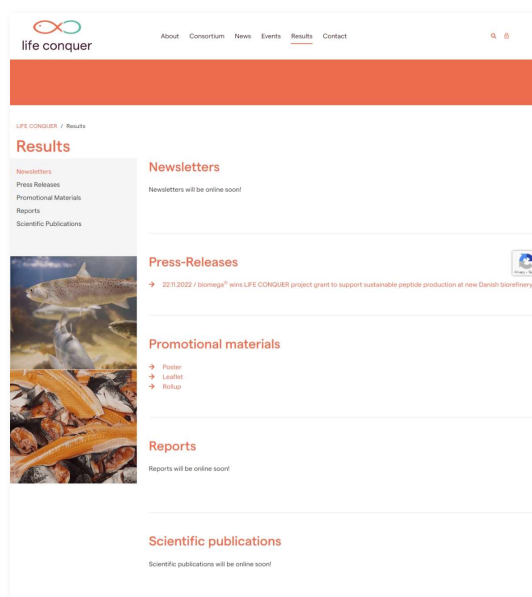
life conquer

About Consortium News Events Results Contact

LIFE CONQUER / Results

Results

Newsletters
Press Releases
Promotional Materials
Reports
Scientific Publications

Newsletters

Newsletters will be online soon!

Press-Releases

→ 22.11.2022 / biomega® wins LIFE CONQUER project grant to support sustainable peptide production at new Danish biorefinery

Promotional materials

→ Poster
→ Leaflet
→ Rollup

Reports

Reports will be online soon!

Scientific publications

Scientific publications will be online soon!